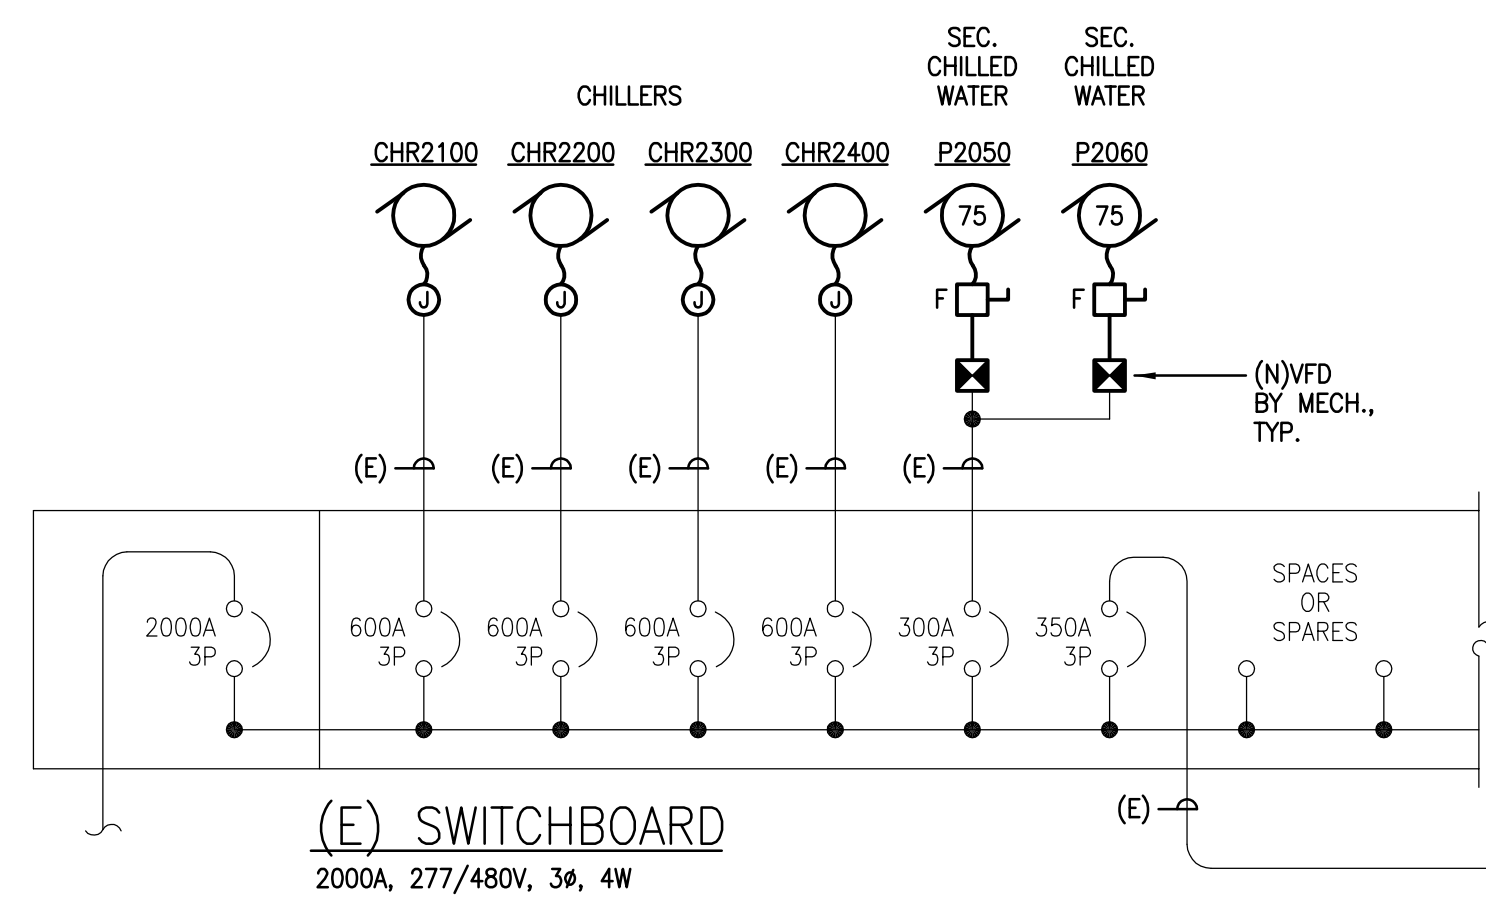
CHILLERS

SEC. CHILLED WATER

SEC. CHILLED WATER

CHR2100 CHR2200 CHR2300 CHR2400 P2050 P2060

75 75

J J J J

F F

(N)VFD BY MECH., TYP.

(E) (E) (E) (E) (E)

2000A 3P

600A 3P

600A 3P

600A 3P

600A 3P

300A 3P

350A 3P

SPACES OR SPARES

(E)

(E) SWITCHBOARD

2000A, 277/480V, 3ø, 4W